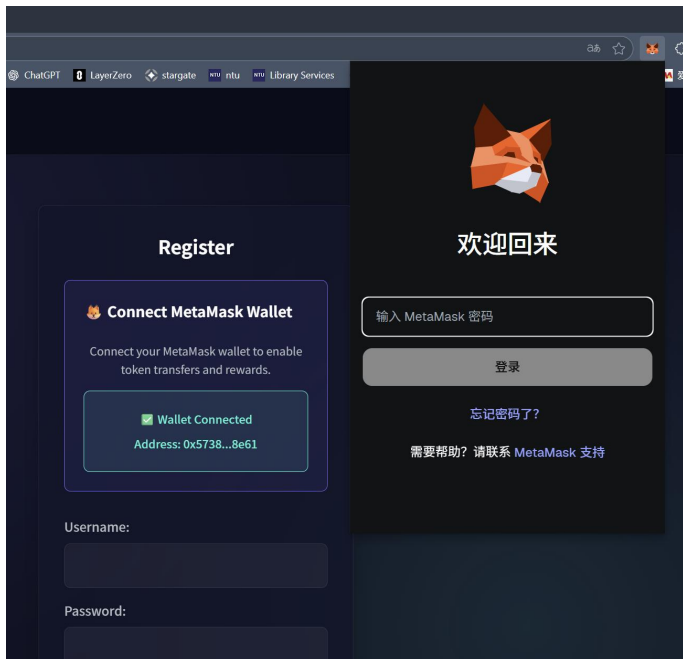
ChatGPT LayerZero stargate ntu Library Services

Register

🦊 Connect MetaMask Wallet

Connect your MetaMask wallet to enable token transfers and rewards.

✅ Wallet Connected

Address: 0x5738...8e61

Username:

Password:

欢迎回来

输入 MetaMask 密码

登录

忘记密码了?

需要帮助？请联系 MetaMask 支持